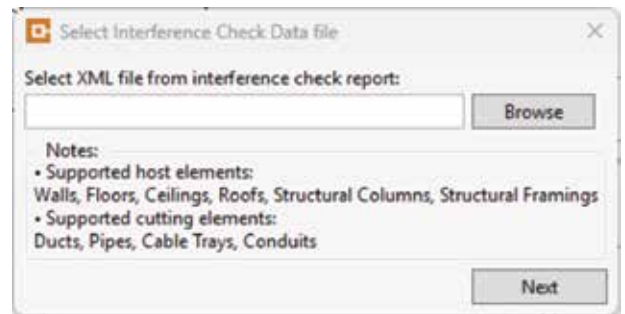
Select Interference Check Data file

×

Select XML file from interference check report:

Browse

Notes:
• Supported host elements:
Walls, Floors, Ceilings, Roofs, Structural Columns, Structural Framings
• Supported cutting elements:
Ducts, Pipes, Cable Trays, Conduits

Next